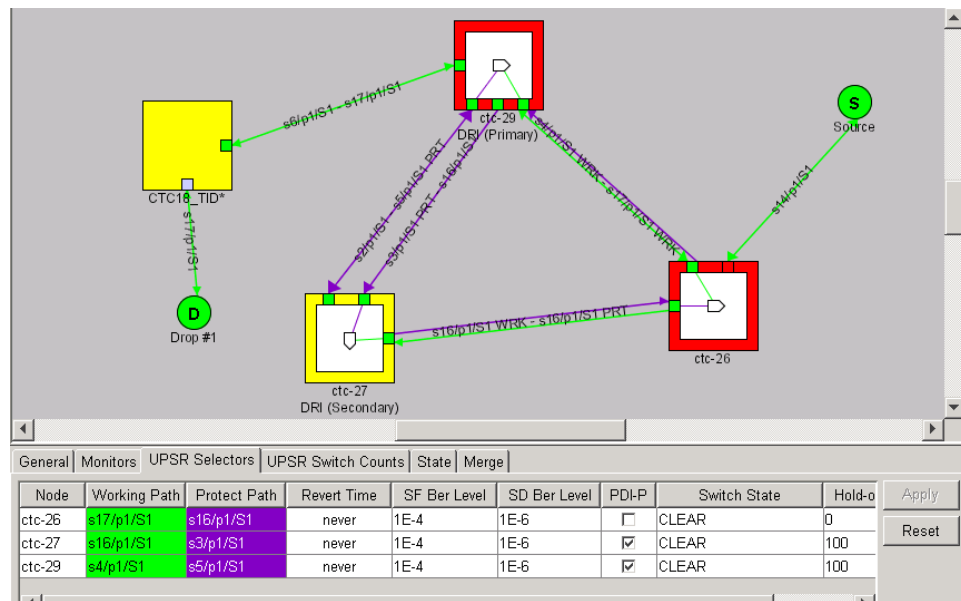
ctc-29
DRI (Primary)

S
Source

CTC18_TID*

s6/p1/S1 - s17/p1/S1

s17/p1/S1

D
Drop #1

s2/p1/S1 - s5/p1/S1 PRT

s3/p1/S1 PRT - s16/p1/S1

s4/p1/S1 WRK - s17/p1/S1 WRK

s14/p1/S1

s16/p1/S1 WRK - s16/p1/S1 PRT

ctc-27
DRI (Secondary)

ctc-26

General | Monitors | UPSR Selectors | UPSR Switch Counts | State | Merge

| Node | Working Path | Protect Path | Revert Time | SF Ber Level | SD Ber Level | PDI-P | Switch State | Hold-o |
|---|---|---|---|---|---|---|---|---|
| ctc-26 | s17/p1/S1 | s16/p1/S1 | never | 1E-4 | 1E-6 | ☐ | CLEAR | 0 |
| ctc-27 | s16/p1/S1 | s3/p1/S1 | never | 1E-4 | 1E-6 | ☑ | CLEAR | 100 |
| ctc-29 | s4/p1/S1 | s5/p1/S1 | never | 1E-4 | 1E-6 | ☑ | CLEAR | 100 |

Apply
Reset